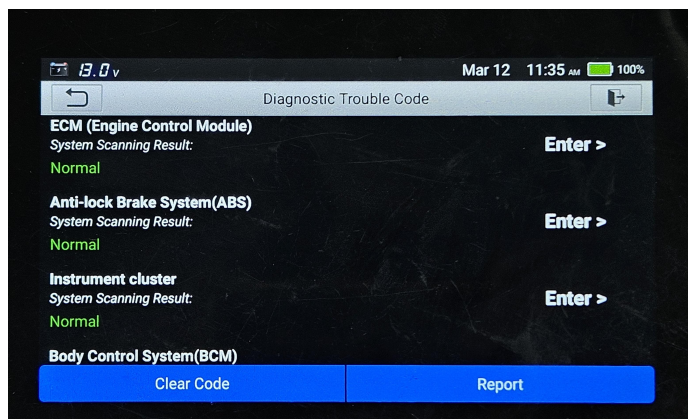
13.0v Mar 12 11:35 AM 100%

Diagnostic Trouble Code

ECM (Engine Control Module)
System Scanning Result:
Normal
Enter >

Anti-lock Brake System(ABS)
System Scanning Result:
Normal
Enter >

Instrument cluster
System Scanning Result:
Normal
Enter >

Body Control System(BCM)

Clear Code
Report